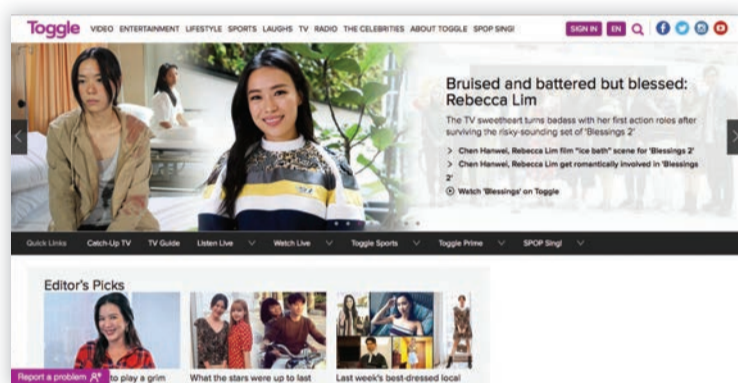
Toggle VIDEO ENTERTAINMENT LIFESTYLE SPORTS LAUGHS TV RADIO THE CELEBRITIES ABOUT TOGGLE SPOP SING!

SIGN IN EN

Bruised and battered but blessed: Rebecca Lim

The TV sweetheart turns badass with her first action roles after surviving the risky-sounding set of 'Blessings 2'

> Chen Hanwei, Rebecca Lim film "ice bath" scene for 'Blessings 2'

> Chen Hanwei, Rebecca Lim get romantically involved in 'Blessings 2'

Watch 'Blessings' on Toggle

Quick Links Catch-Up TV TV Guide Listen Live Watch Live Toggle Sports Toggle Prime SPOP Sing!

Editor's Picks

Report a problem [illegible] to play a grim

What the stars were up to last

Last week's best-dressed local